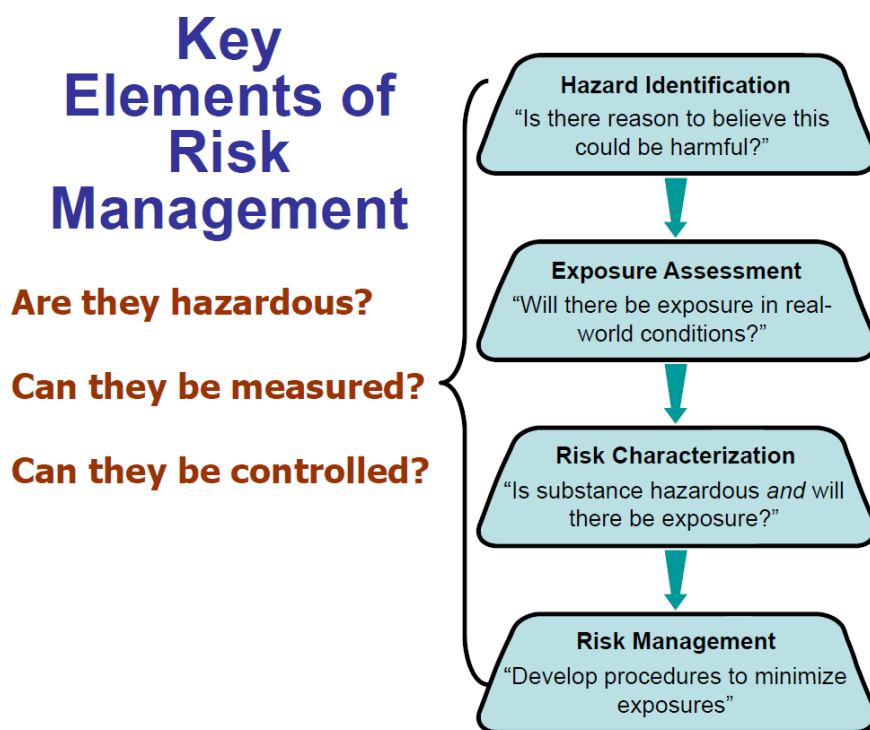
Key Elements of Risk Management

Are they hazardous?

Can they be measured?

Can they be controlled?

Hazard Identification
“Is there reason to believe this could be harmful?”

Exposure Assessment
“Will there be exposure in real-world conditions?”

Risk Characterization
“Is substance hazardous and will there be exposure?”

Risk Management
“Develop procedures to minimize exposures”